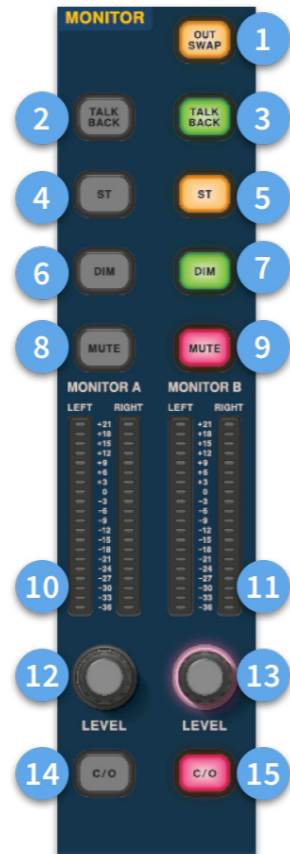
MONITOR

OUT SWAP 1

2 TALK BACK

TALK BACK 3

4 ST

ST 5

6 DIM

DIM 7

8 MUTE

MUTE 9

MONITOR A

LEFT RIGHT

+21 +18 +15 +12 +9 +6 +3 0 -3 -6 -9 -12 -15 -18 -21 -24 -27 -30 -33 -36

MONITOR B

LEFT RIGHT

+21 +18 +15 +12 +9 +6 +3 0 -3 -6 -9 -12 -15 -18 -21 -24 -27 -30 -33 -36

10

11

12

13

LEVEL

LEVEL

14 C/O

C/O 15